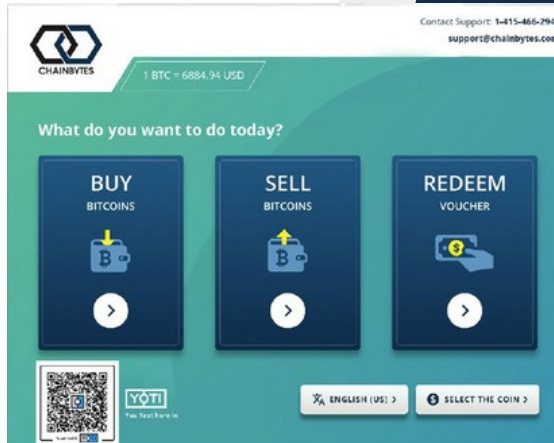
CHAINBYTES

1 BTC = 6884.94 USD

Contact Support: 1-415-466-294
support@chainbytes.co

What do you want to do today?

BUY
BITCOINS

SELL
BITCOINS

REDEEM
VOUCHER

YOTI
Your Text Here In

ENGLISH (US) >

SELECT THE COIN >